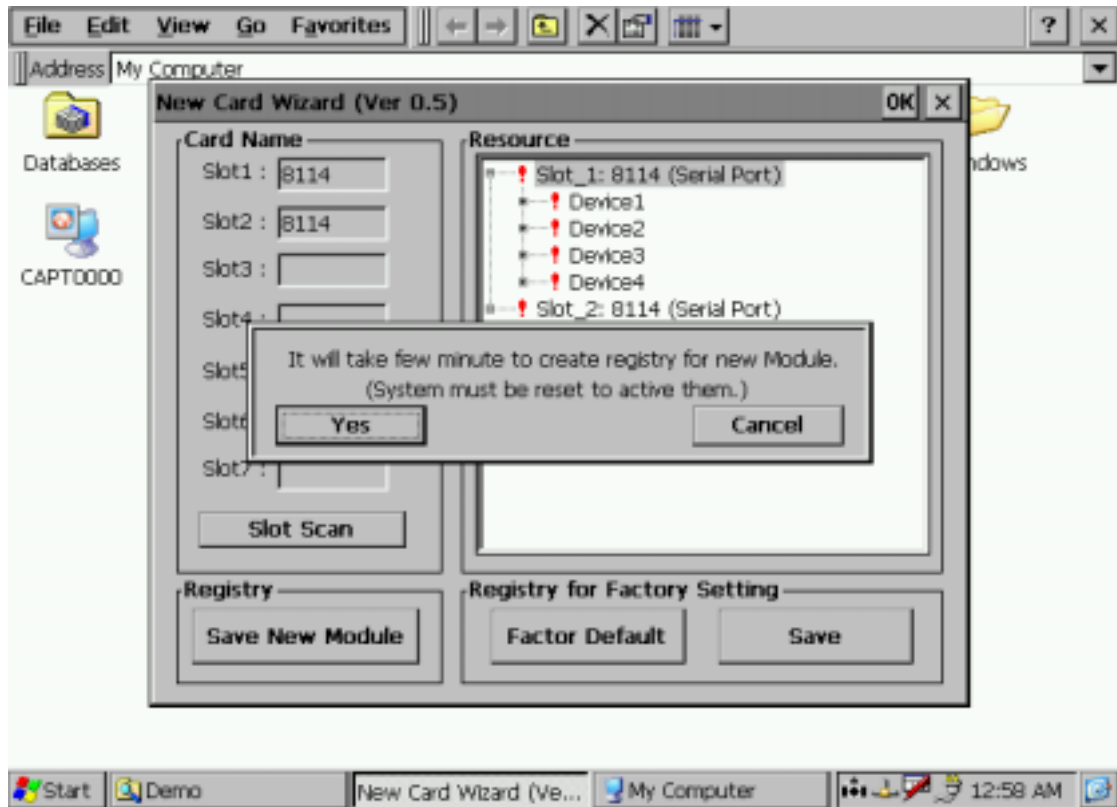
File Edit View Go Favorites

?
×

Address My Computer

Databases

CAPT0000

ndows

New Card Wizard (Ver 0.5)

OK
×

Card Name

Slot1 : 8114

Slot2 : 8114

Slot3 :

Slot4

Slot5

Slot6

Slot7 :

Slot Scan

Resource

Slot_1: 8114 (Serial Port)

Device1

Device2

Device3

Device4

Slot_2: 8114 (Serial Port)

It will take few minute to create registry for new Module.
(System must be reset to active them.)

Yes

Cancel

Registry

Save New Module

Registry for Factory Setting

Factor Default

Save

Start
Demo
New Card Wizard (Ve...
My Computer
12:58 AM